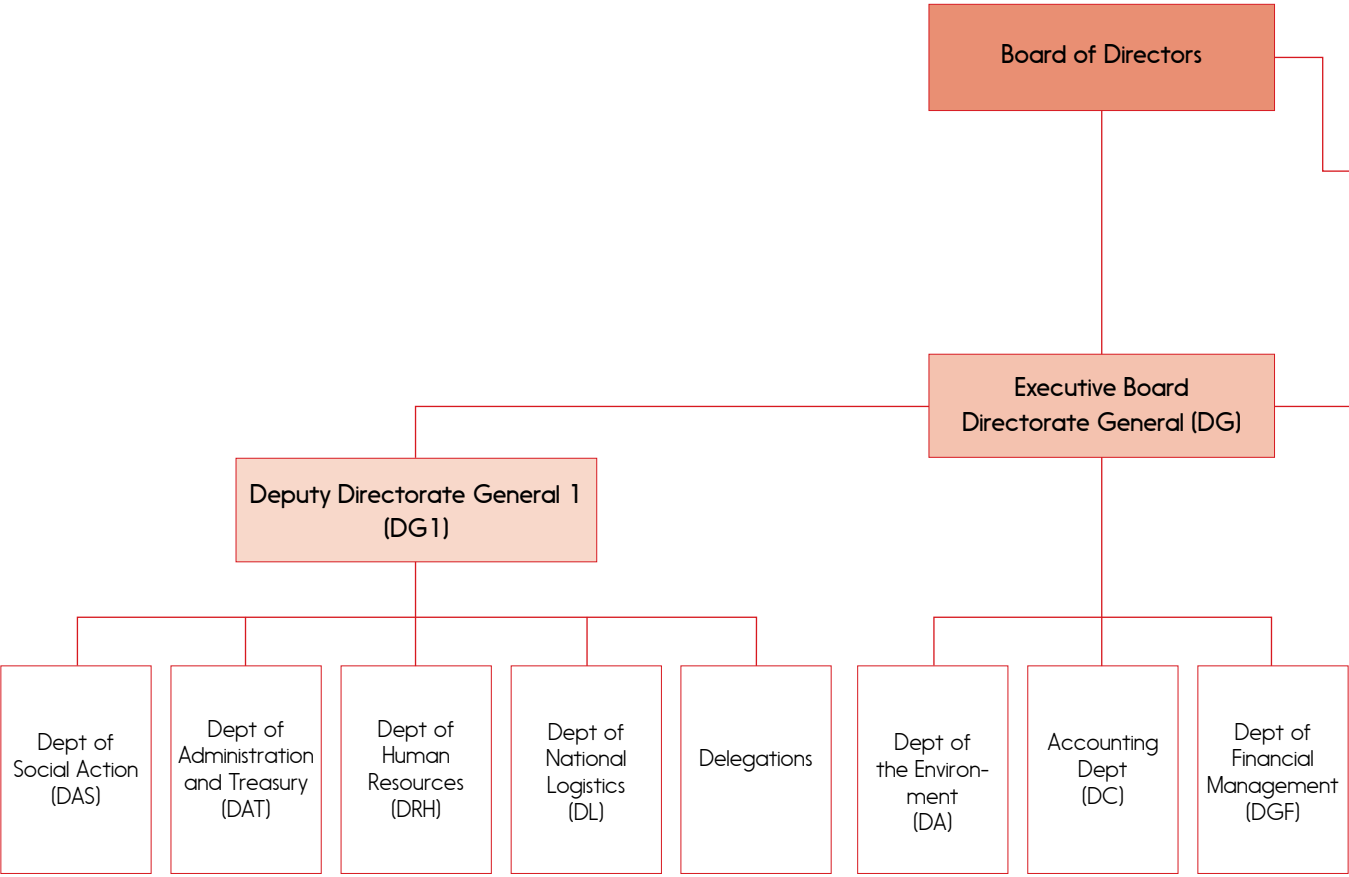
Board of Directors

Executive Board Directorate General (DG)

Deputy Directorate General 1 (DG1)

Dept of Social Action (DAS)

Dept of Administration and Treasury (DAT)

Dept of Human Resources (DRH)

Dept of National Logistics (DL)

Delegations

Dept of the Environment (DA)

Accounting Dept (DC)

Dept of Financial Management (DGF)